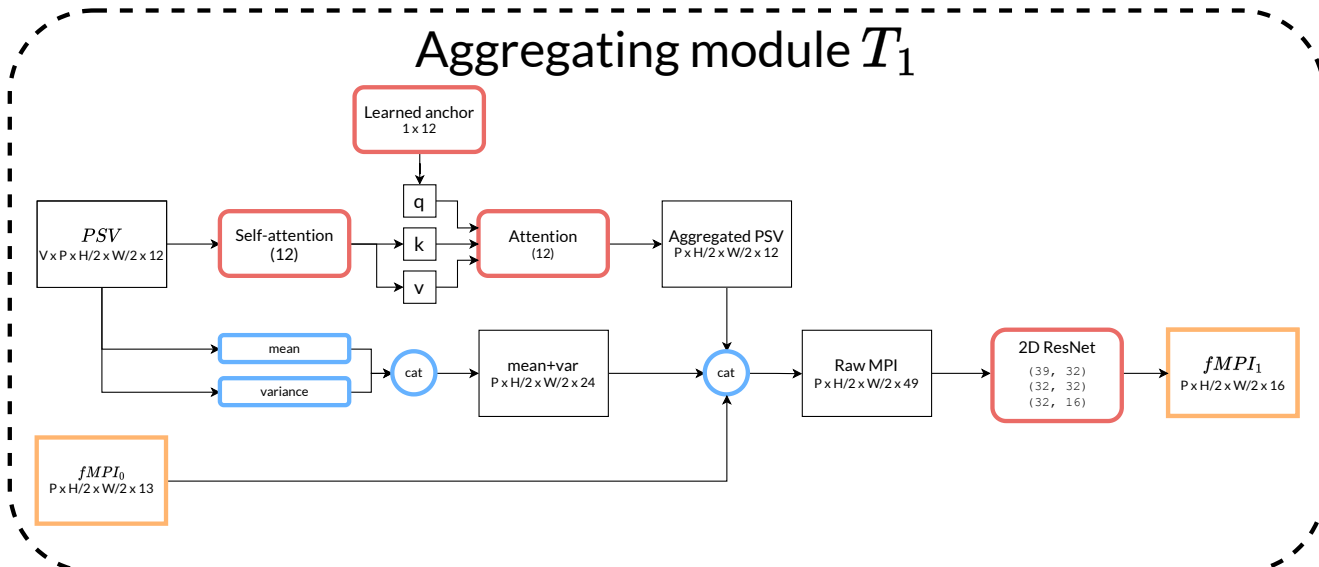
Aggregating module $T_1$

Learned anchor
1 x 12

$PSV$
V x P x H/2 x W/2 x 12

Self-attention
(12)

q

k

v

Attention
(12)

Aggregated PSV
P x H/2 x W/2 x 12

mean

variance

cat

mean+var
P x H/2 x W/2 x 24

cat

Raw MPI
P x H/2 x W/2 x 49

2D ResNet
(39, 32)
(32, 32)
(32, 16)

$fMPI_1$
P x H/2 x W/2 x 16

$fMPI_0$
P x H/2 x W/2 x 13